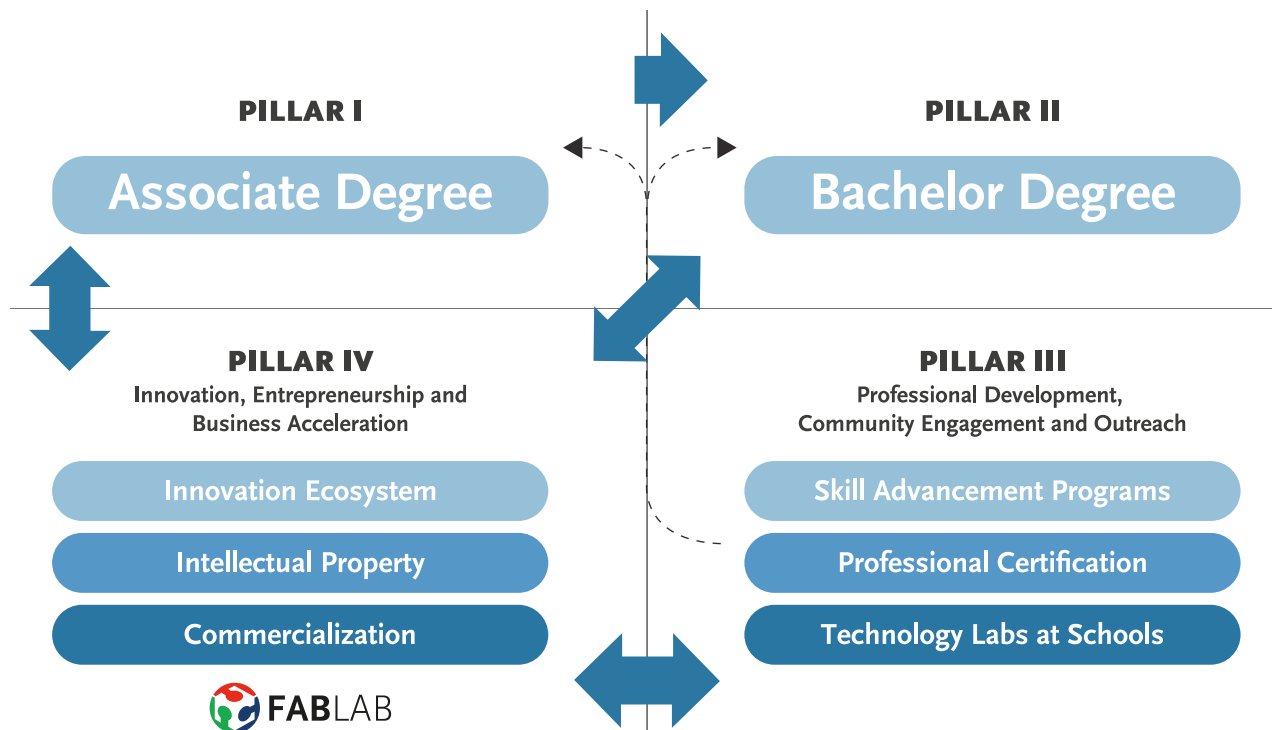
PILLAR I

Associate Degree

PILLAR II

Bachelor Degree

PILLAR IV
Innovation, Entrepreneurship and Business Acceleration

Innovation Ecosystem

Intellectual Property

Commercialization

FABLAB

PILLAR III
Professional Development, Community Engagement and Outreach

Skill Advancement Programs

Professional Certification

Technology Labs at Schools